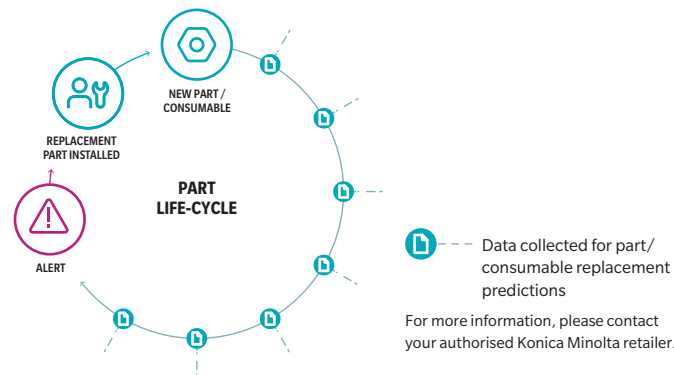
NEW PART / CONSUMABLE

REPLACEMENT PART INSTALLED

PART LIFE-CYCLE

ALERT

Data collected for part/ consumable replacement predictions

For more information, please contact your authorised Konica Minolta retailer.